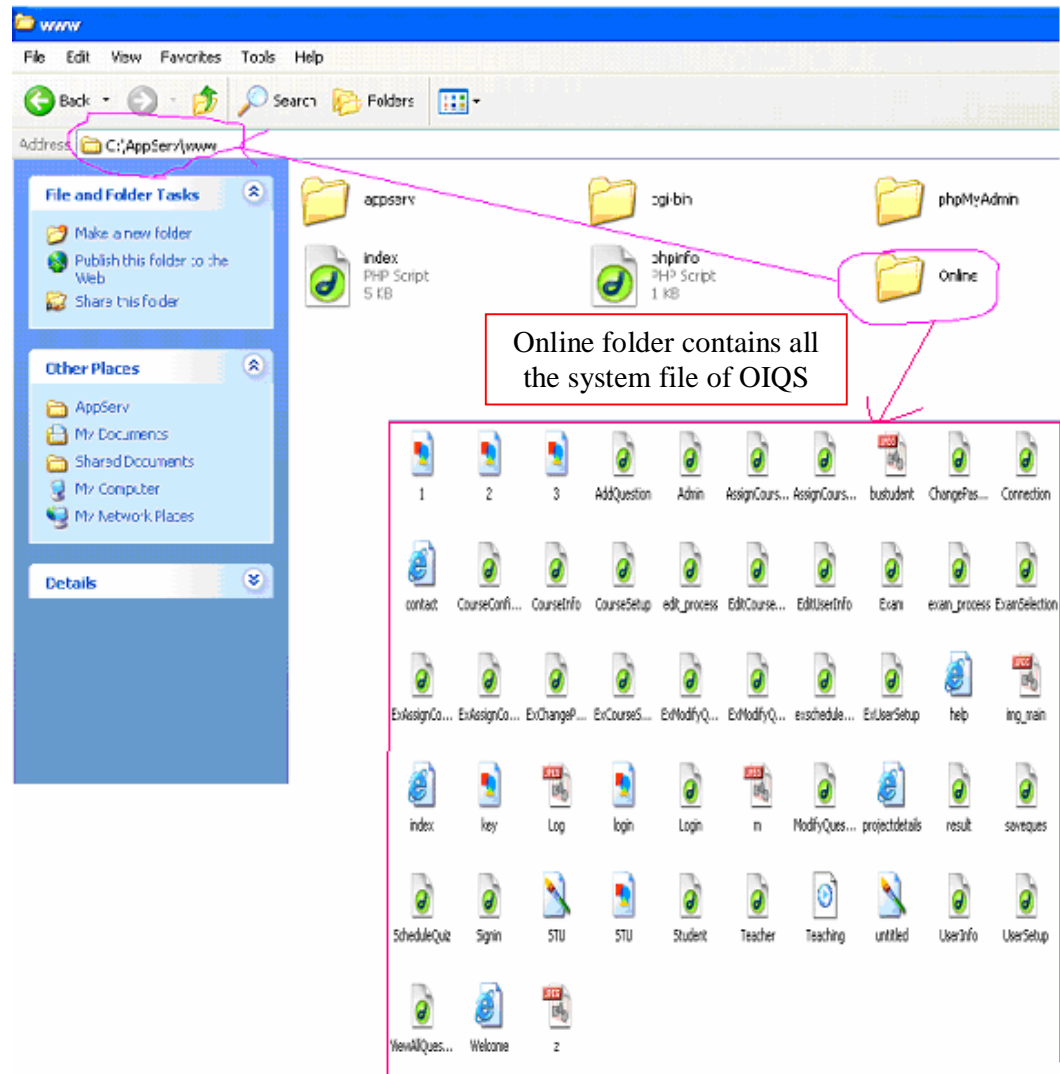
www

File Edit View Favorites Tools Help

Back Search Folders

Address C:\AppServ\www

File and Folder Tasks

Make a new folder
Publish this folder to the Web
Share this folder

Other Places

AppServ
My Documents
Shared Documents
My Computer
My Network Places

Details

appserv
cgi-bin
phpMyAdmin
index
PHP Script
5 KB
phpinfo
PHP Script
1 KB
Online

Online folder contains all the system file of OIQS

1 2 3 AddQuestion Admin AssignCours... AssignCours... bustudent ChangePas... Connection

contact CourseConfi... CourseInfo CourseSetup edit_process EditCourse... EditUserInfo Exam exam_process ExamSelection

ExAssignCo... ExAssignCo... ExChangeP... ExCourseS... ExModifyQ... ExModifyQ... exschedule... ExUserSetup help img_main

index key Log login Login m ModifyQues... projectdetails result saveques

ScheduleQuiz Signin STU STU Student Teacher Teaching untitled UserInfo UserSetup

ViewAllQues... Welcome z